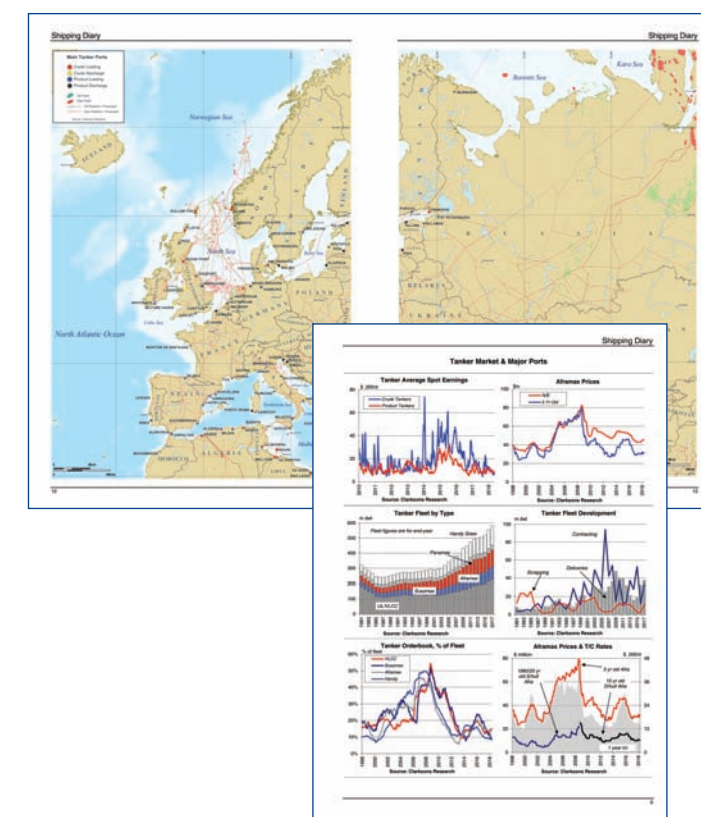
Shipping Diary

Main Tanker Ports
Crude Loading
Crude Discharge
Product Loading
Product Discharge

Norwegian Sea

ICELAND

North Sea

North Atlantic Ocean

Celtic Sea

POLAND

GERMANY

FRANCE

SPAIN

MOROCCO

10

Shipping Diary

Barents Sea

Kara Sea

RUSSIA

BELARUS

UKRAINE

Shipping Diary

Tanker Market & Major Ports

Tanker Average Spot Earnings

$ 000/day

Crude Tankers
Product Tankers

Source: Clarksons Research

Aframax Prices

$m

NB
5 Yr Old

Source: Clarksons Research

Tanker Fleet by Type

m dwt

Fleet figures are for end year

Handy Sizes

Panamax

Aframax

Suezmax

ULA/VLCC

Source: Clarksons Research

Tanker Fleet Development

m dwt

Contracting

Scrapping

Deliveries

Source: Clarksons Research

Tanker Orderbook, % of Fleet

% of fleet

VLCC
Suezmax
Aframax
Handy

Source: Clarksons Research

Aframax Prices & T/C Rates

$ million

$ 000/day

5 yr old Afra

10 yr old Afra

1 year t/c

Source: Clarksons Research

9